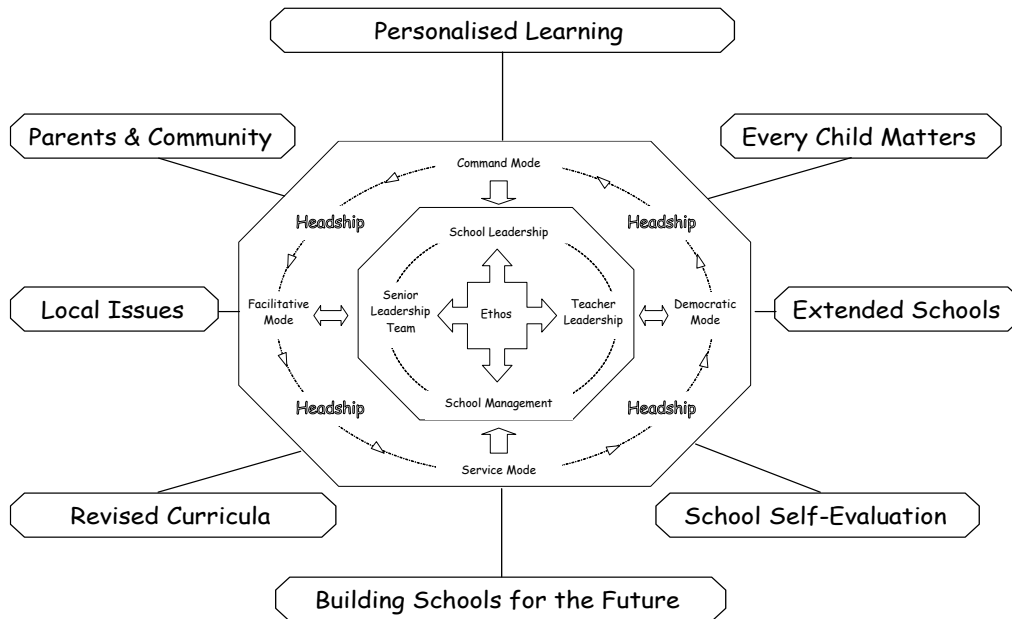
Personalised Learning

Parents & Community

Every Child Matters

Command Mode

Headship

Headship

School Leadership

Local Issues

Facilitative Mode

Senior Leadership Team

Ethos

Teacher Leadership

Democratic Mode

Extended Schools

Headship

School Management

Headship

Service Mode

Revised Curricula

School Self-Evaluation

Building Schools for the Future